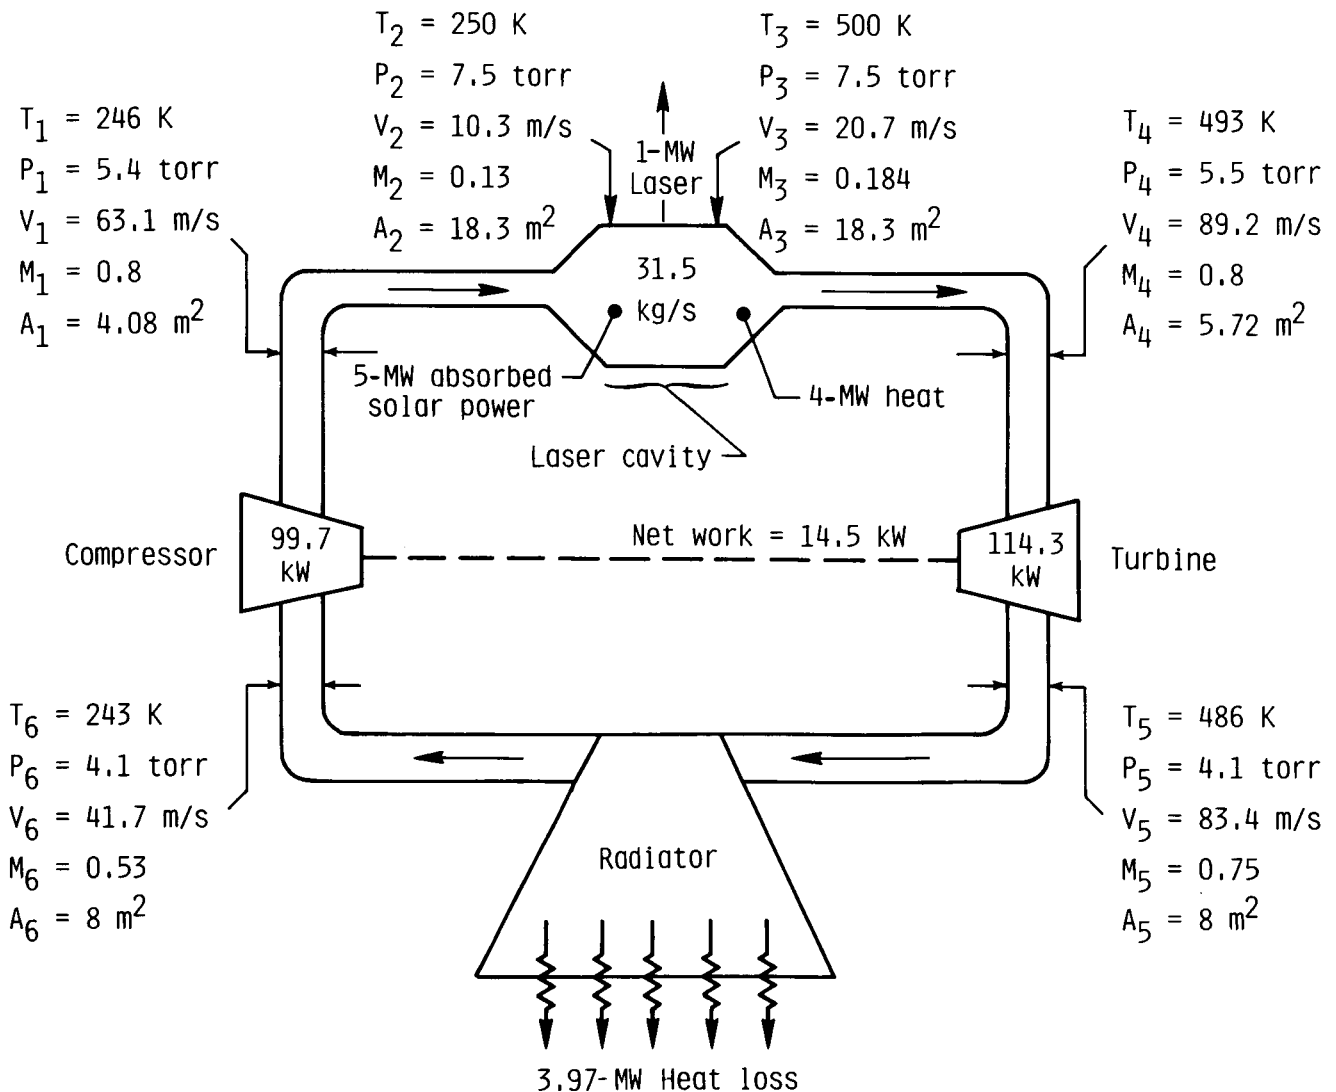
$T_2$ = 250 K
$P_2$ = 7.5 torr
$V_2$ = 10.3 m/s
$M_2$ = 0.13
$A_2$ = 18.3 $m^2$

$T_3$ = 500 K
$P_3$ = 7.5 torr
$V_3$ = 20.7 m/s
$M_3$ = 0.184
$A_3$ = 18.3 $m^2$

$T_1$ = 246 K
$P_1$ = 5.4 torr
$V_1$ = 63.1 m/s
$M_1$ = 0.8
$A_1$ = 4.08 $m^2$

1-MW Laser

$T_4$ = 493 K
$P_4$ = 5.5 torr
$V_4$ = 89.2 m/s
$M_4$ = 0.8
$A_4$ = 5.72 $m^2$

31.5 kg/s

5-MW absorbed solar power

4-MW heat

Laser cavity

Compressor

99.7 kW

Net work = 14.5 kW

114.3 kW

Turbine

$T_6$ = 243 K
$P_6$ = 4.1 torr
$V_6$ = 41.7 m/s
$M_6$ = 0.53
$A_6$ = 8 $m^2$

Radiator

$T_5$ = 486 K
$P_5$ = 4.1 torr
$V_5$ = 83.4 m/s
$M_5$ = 0.75
$A_5$ = 8 $m^2$

3.97-MW Heat loss